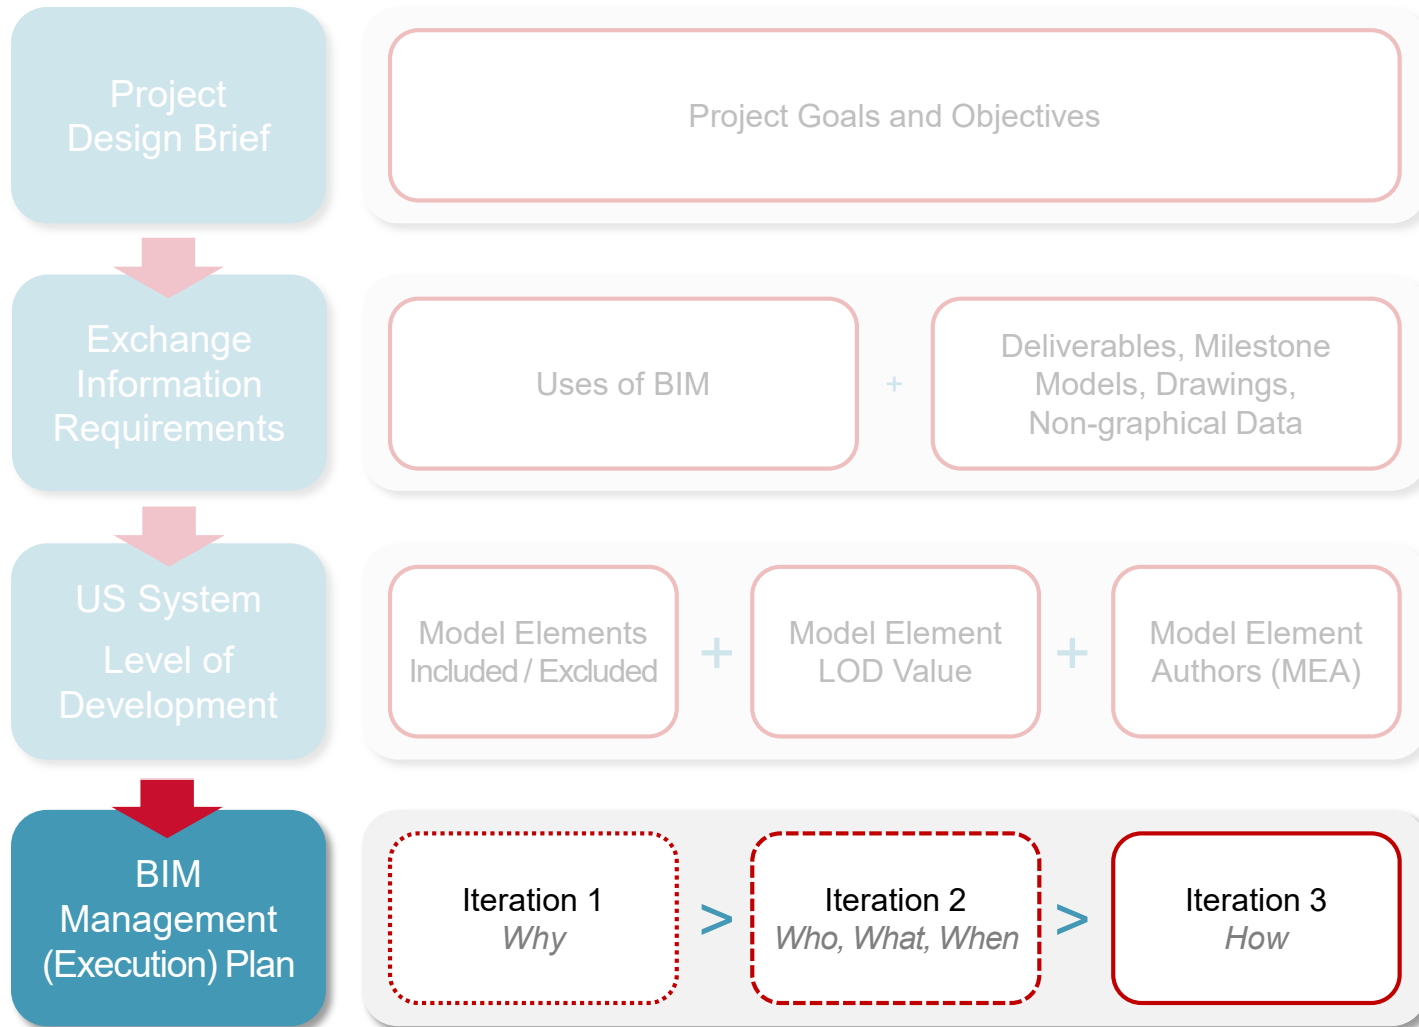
Project Design Brief

Project Goals and Objectives

Exchange Information Requirements

Uses of BIM

+

Deliverables, Milestone Models, Drawings, Non-graphical Data

US System Level of Development

Model Elements Included / Excluded

+

Model Element LOD Value

+

Model Element Authors (MEA)

BIM Management (Execution) Plan

Iteration 1
*Why*

>

Iteration 2
*Who, What, When*

>

Iteration 3
*How*